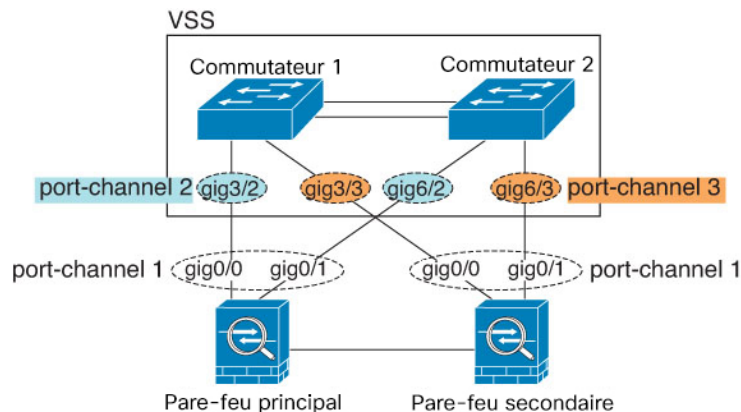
VSS

Commutateur 1

Commutateur 2

port-channel 2

gig3/2

gig3/3

gig6/2

gig6/3

port-channel 3

port-channel 1

gig0/0

gig0/1

gig0/0

gig0/1

port-channel 1

Pare-feu principal

Pare-feu secondaire